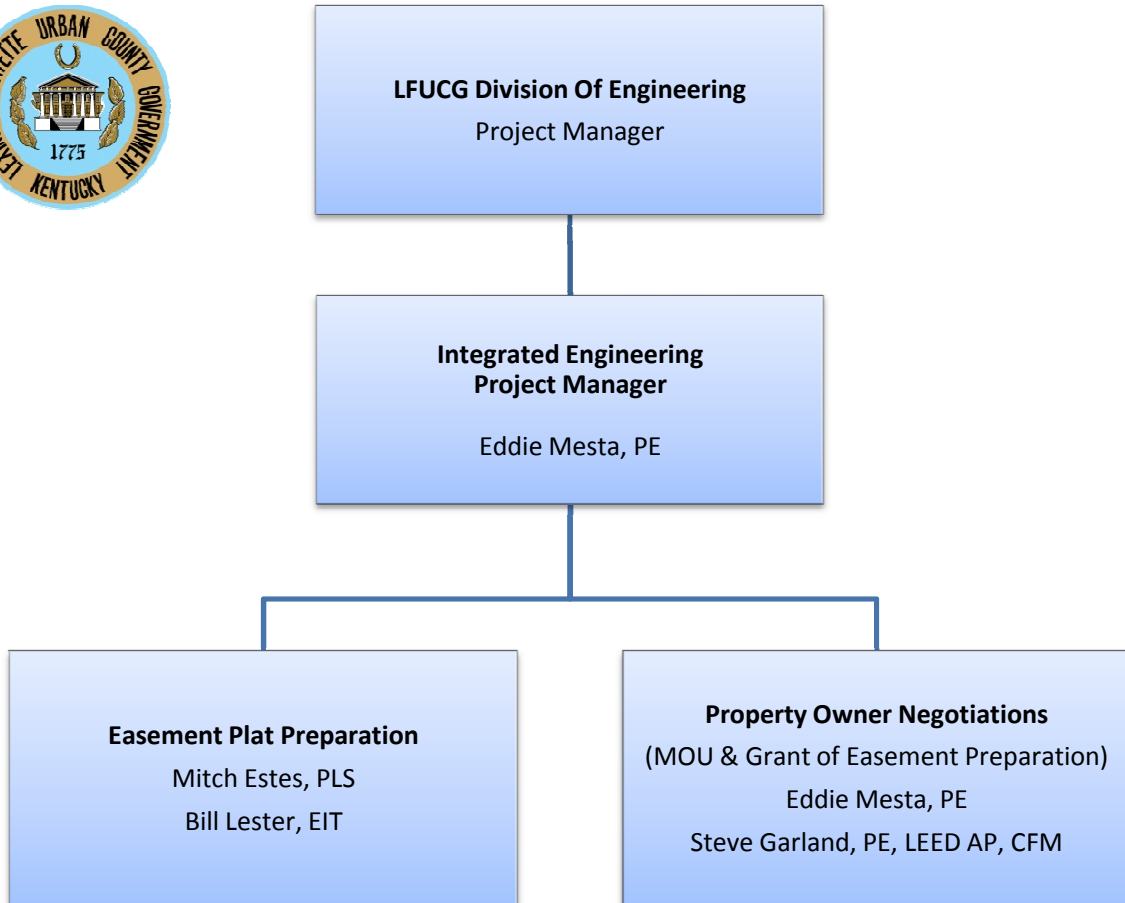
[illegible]ETTE URBAN COUNTY GOVERNMENT
1775
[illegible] KENTUCKY

**LFUCG Division Of Engineering**
Project Manager

**Integrated Engineering Project Manager**

Eddie Mesta, PE

**Easement Plat Preparation**
Mitch Estes, PLS
Bill Lester, EIT

**Property Owner Negotiations**
(MOU & Grant of Easement Preparation)
Eddie Mesta, PE
Steve Garland, PE, LEED AP, CFM